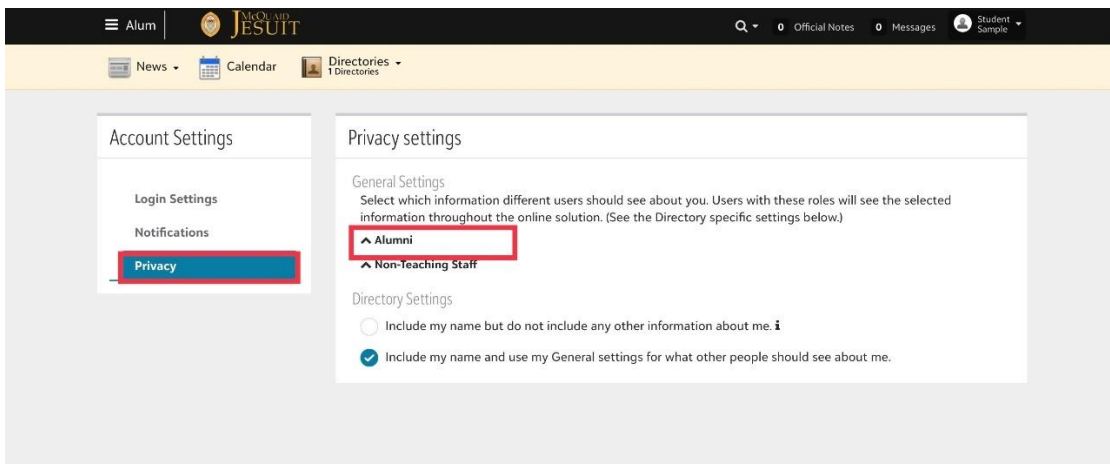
Alum McQUAID JESUIT

0 Official Notes 0 Messages Student Sample

News Calendar Directories 1 Directories

Account Settings

Login Settings

Notifications

Privacy

Privacy settings

General Settings

Select which information different users should see about you. Users with these roles will see the selected information throughout the online solution. (See the Directory specific settings below.)

Alumni

Non-Teaching Staff

Directory Settings

Include my name but do not include any other information about me.

Include my name and use my General settings for what other people should see about me.